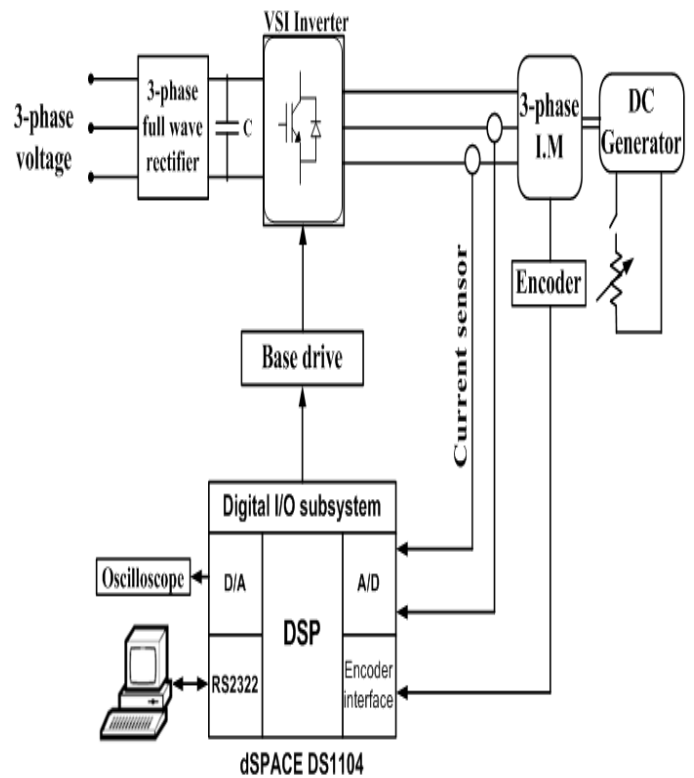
VSI Inverter

3-phase voltage

3-phase full wave rectifier

C

3-phase I.M

DC Generator

Encoder

Current sensor

Base drive

Digital I/O subsystem

Oscilloscope

D/A

DSP

A/D

RS2322

Encoder interface

dSPACE DS1104